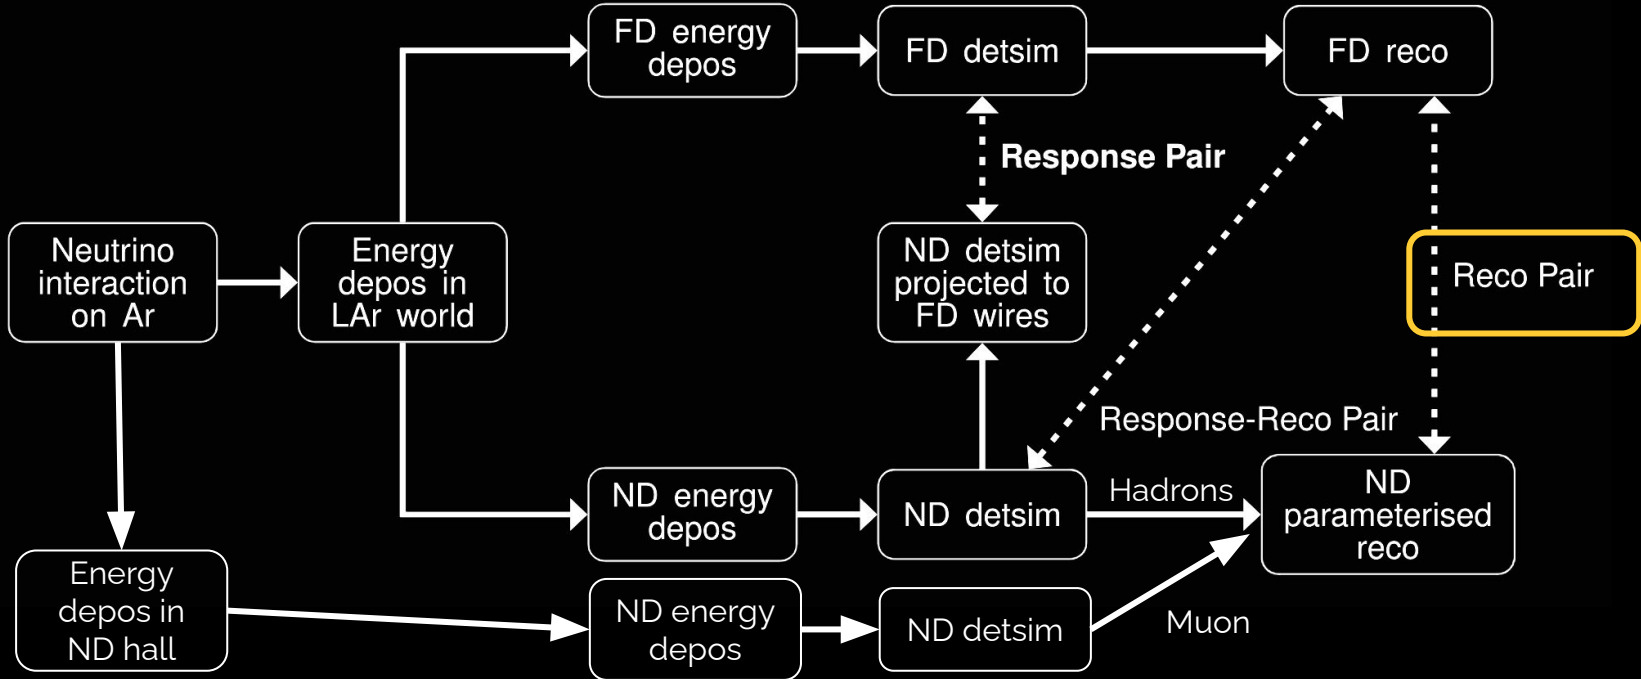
FD energy depos

FD detsim

FD reco

Response Pair

Neutrino interaction on Ar

Energy depos in LAr world

ND detsim projected to FD wires

Reco Pair

Response-Reco Pair

ND energy depos

ND detsim

Hadrons

ND parameterised reco

Energy depos in ND hall

ND energy depos

ND detsim

Muon